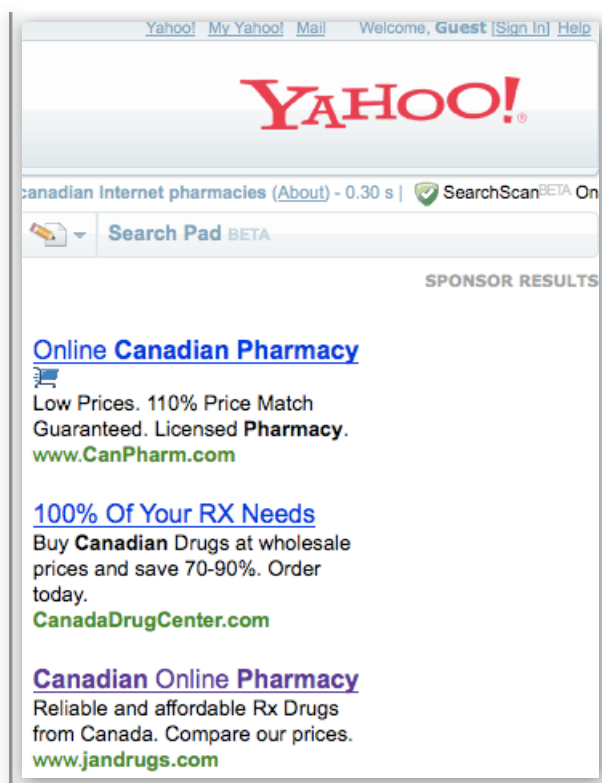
Yahoo! My Yahoo! Mail Welcome, Guest [Sign In] Help

YAHOO!

:anadian Internet pharmacies (About) - 0.30 s | SearchScan BETA On

Search Pad BETA

SPONSOR RESULTS

Online Canadian Pharmacy
Low Prices. 110% Price Match Guaranteed. Licensed Pharmacy.
www.CanPharm.com

100% Of Your RX Needs
Buy Canadian Drugs at wholesale prices and save 70-90%. Order today.
CanadaDrugCenter.com

Canadian Online Pharmacy
Reliable and affordable Rx Drugs from Canada. Compare our prices.
www.jandrugs.com